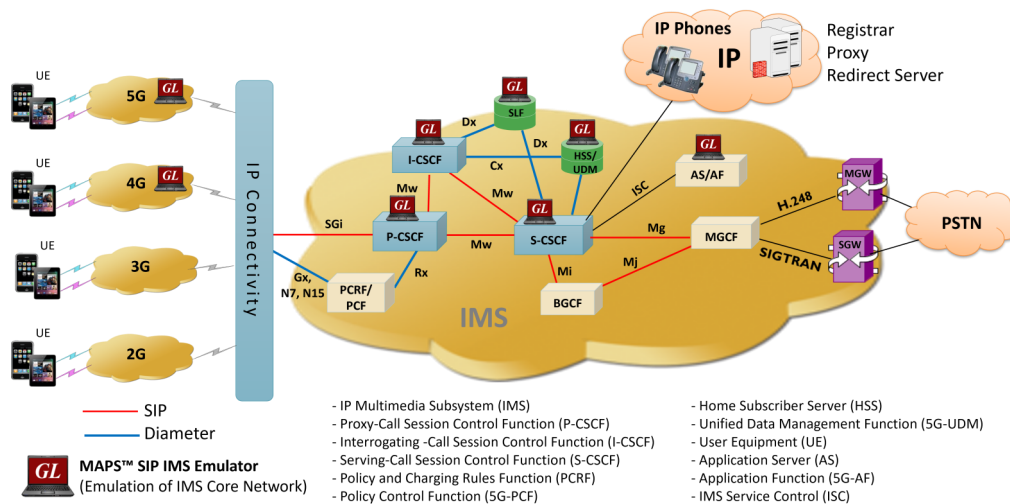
IP Phones
IP
Registrar
Proxy
Redirect Server

UE
5G
GL
UE
4G
GL
UE
3G
UE
2G

IP Connectivity

GL
SLF
GL
I-CSCF
Dx
Dx
GL
HSS/UDM
Cx
GL
AS/AF
Mw
Mw
ISC
GL
P-CSCF
SGi
Mw
GL
S-CSCF
Mg
MGCF
MGW
H.248
PSTN
SGW
SIGTRAN
Rx
Mi
Mj
Gx, N7, N15
PCRF/PCF
BGCF
IMS

SIP
Diameter

GL
MAPS™ SIP IMS Emulator
(Emulation of IMS Core Network)

- IP Multimedia Subsystem (IMS)
- Proxy-Call Session Control Function (P-CSCF)
- Interrogating -Call Session Control Function (I-CSCF)
- Serving-Call Session Control Function (S-CSCF)
- Policy and Charging Rules Function (PCRF)
- Policy Control Function (5G-PCF)

- Home Subscriber Server (HSS)
- Unified Data Management Function (5G-UDM)
- User Equipment (UE)
- Application Server (AS)
- Application Function (5G-AF)
- IMS Service Control (ISC)